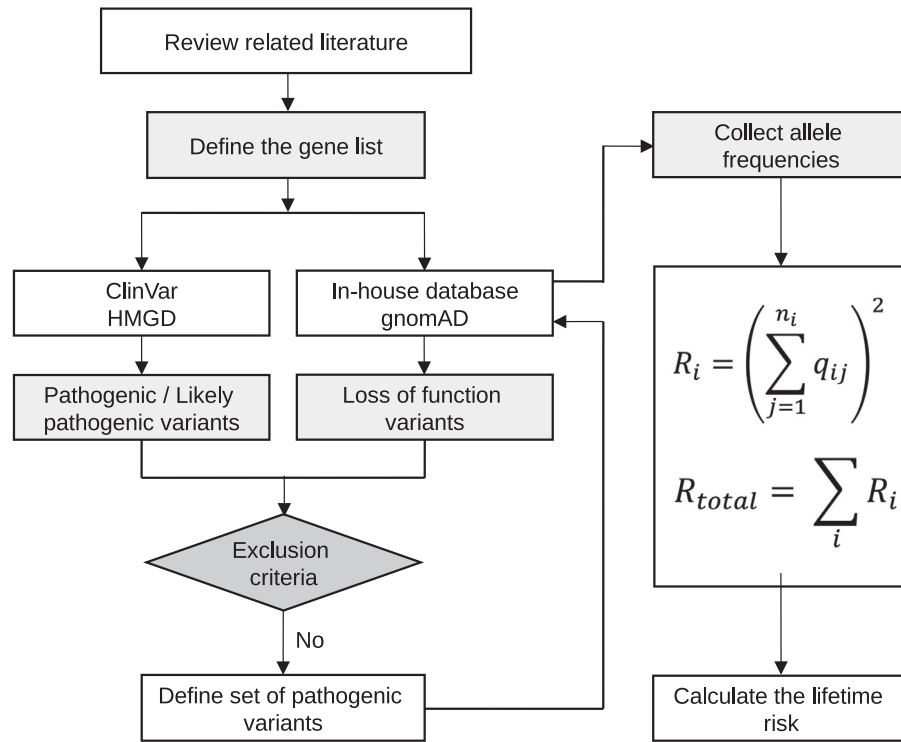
Review related literature

Define the gene list

ClinVar
HMGD

In-house database
gnomAD

Pathogenic / Likely pathogenic variants

Loss of function variants

Exclusion criteria

No

Define set of pathogenic variants

Collect allele frequencies

$R_i = \left(\sum_{j=1}^{n_i} q_{ij}\right)^2$

$R_{total} = \sum_{i} R_i$

Calculate the lifetime risk